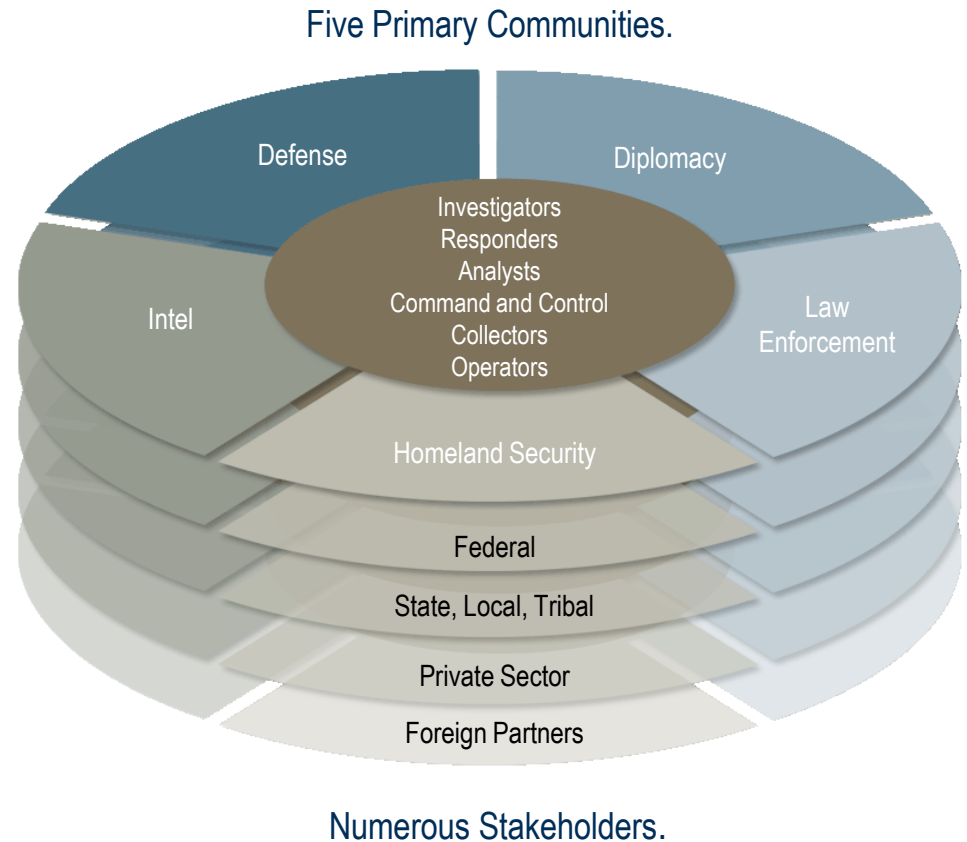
Five Primary Communities.

Defense

Diplomacy

Investigators
Responders
Analysts
Command and Control
Collectors
Operators

Intel

Law Enforcement

Homeland Security

Federal

State, Local, Tribal

Private Sector

Foreign Partners

Numerous Stakeholders.